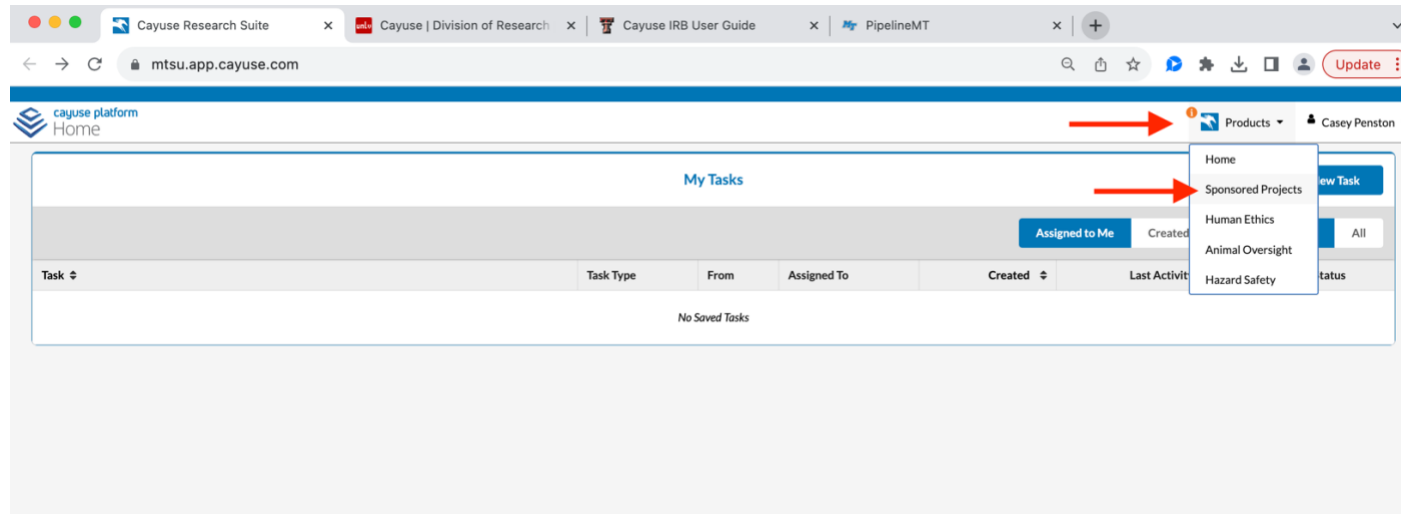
Cayuse Research Suite ×
Cayuse | Division of Research ×
Cayuse IRB User Guide ×
PipelineMT ×
+

mtsu.app.cayuse.com

Update

cayuse platform
Home

Products
Casey Penston

Home
Sponsored Projects
Human Ethics
Animal Oversight
Hazard Safety

My Tasks

lew Task

Assigned to Me
Created
All

| Task | Task Type | From | Assigned To | Created | Last Activit | tatus |
|---|---|---|---|---|---|---|
| No Saved Tasks | | | | | | |